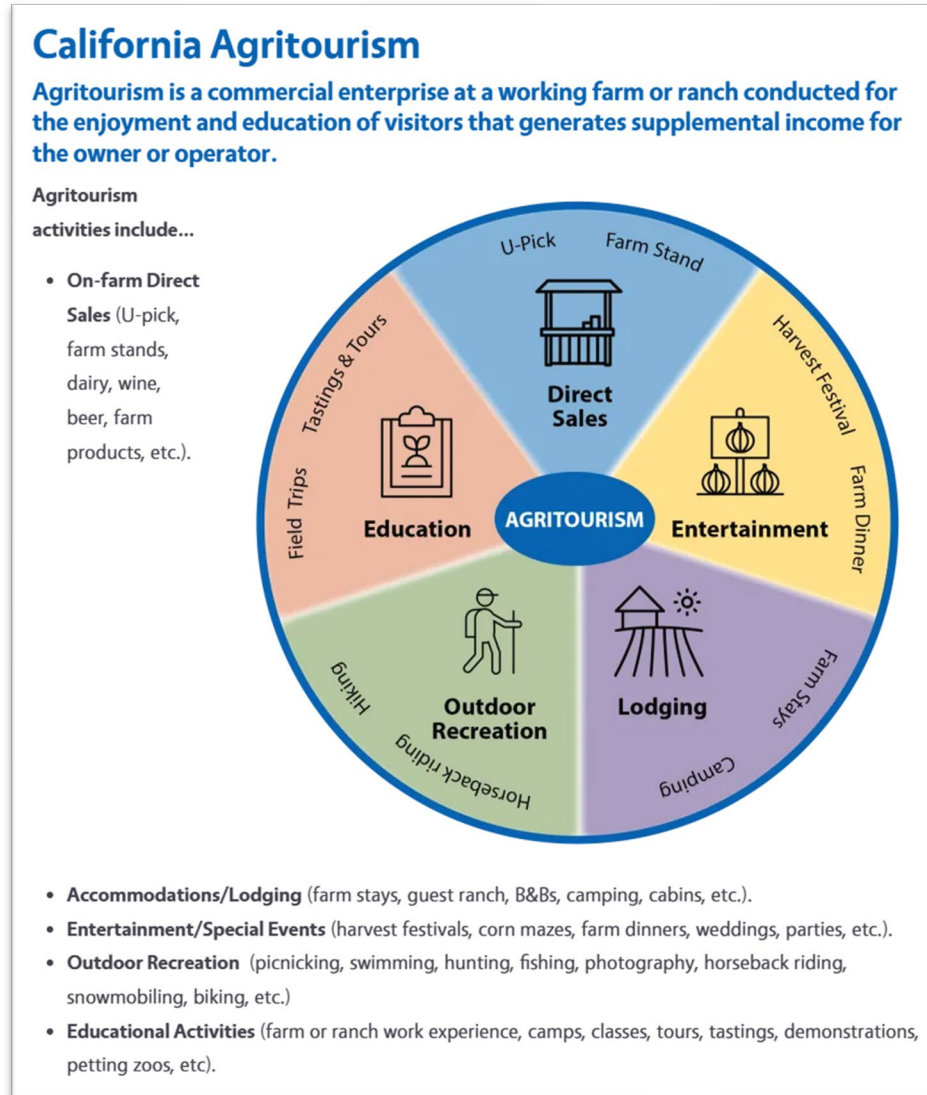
California Agritourism

Agritourism is a commercial enterprise at a working farm or ranch conducted for the enjoyment and education of visitors that generates supplemental income for the owner or operator.

Agritourism activities include...

- On-farm Direct Sales (U-pick, farm stands, dairy, wine, beer, farm products, etc.).

U-Pick
Farm Stand
Direct Sales
Harvest Festival
Farm Dinner
Entertainment
Farm Stays
Camping
Lodging
Horseback riding
Hiking
Outdoor Recreation
Field Trips
Tastings & Tours
Education
AGRITOURISM

- Accommodations/Lodging (farm stays, guest ranch, B&Bs, camping, cabins, etc.).
- Entertainment/Special Events (harvest festivals, corn mazes, farm dinners, weddings, parties, etc.).
- Outdoor Recreation (picnicking, swimming, hunting, fishing, photography, horseback riding, snowmobiling, biking, etc.)
- Educational Activities (farm or ranch work experience, camps, classes, tours, tastings, demonstrations, petting zoos, etc).